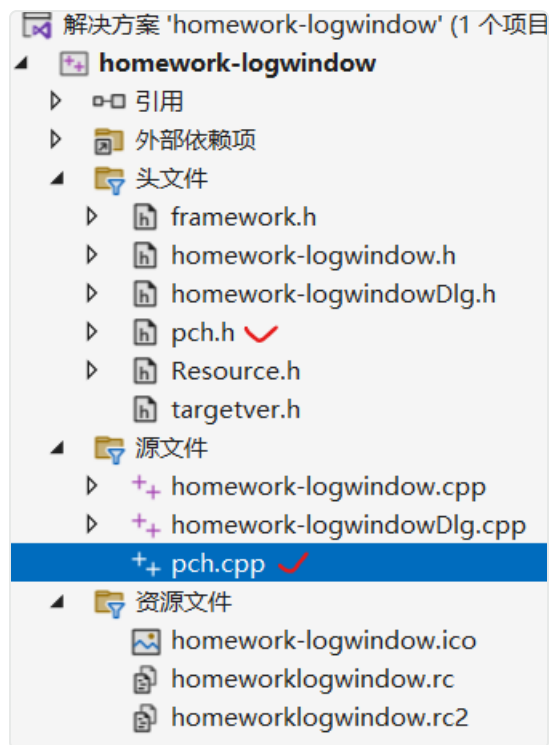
解决方案 'homework-logwindow' (1 个项目

homework-logwindow

引用

外部依赖项

头文件

framework.h

homework-logwindow.h

homework-logwindowDlg.h

pch.h

Resource.h

targetver.h

源文件

homework-logwindow.cpp

homework-logwindowDlg.cpp

pch.cpp

资源文件

homework-logwindow.ico

homeworklogwindow.rc

homeworklogwindow.rc2